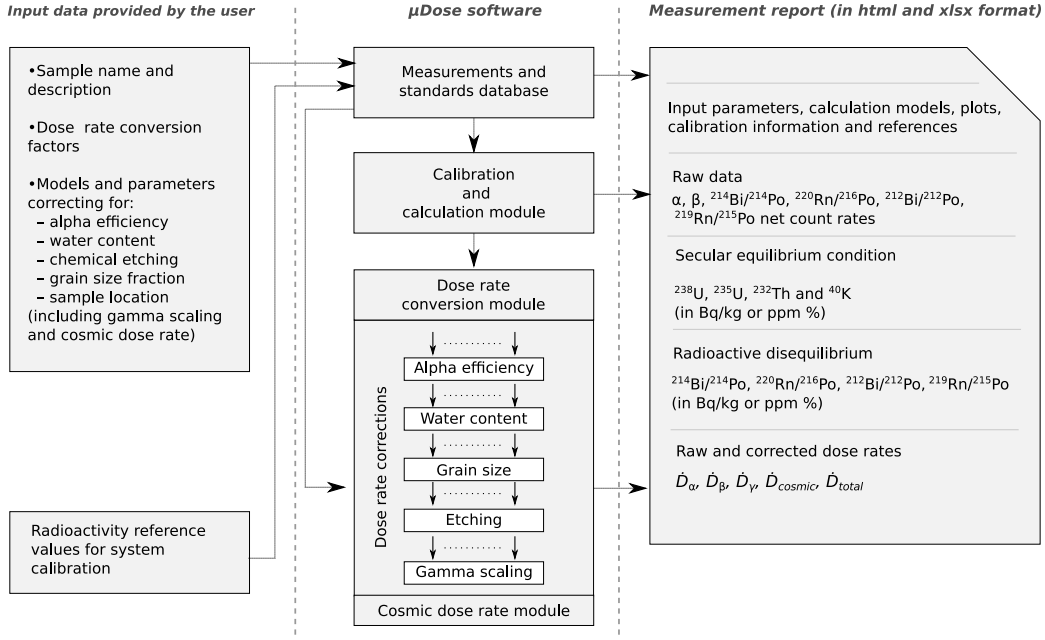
Input data provided by the user

•Sample name and description

•Dose rate conversion factors

•Models and parameters correcting for:
– alpha efficiency
– water content
– chemical etching
– grain size fraction
– sample location
(including gamma scaling and cosmic dose rate)

Radioactivity reference values for system calibration

µDose software

Measurements and standards database

Calibration and calculation module

Dose rate conversion module

Dose rate corrections

Alpha efficiency

Water content

Grain size

Etching

Gamma scaling

Cosmic dose rate module

Measurement report (in html and xlsx format)

Input parameters, calculation models, plots, calibration information and references

Raw data
α, β, $^{214}$Bi/$^{214}$Po, $^{220}$Rn/$^{216}$Po, $^{212}$Bi/$^{212}$Po, $^{219}$Rn/$^{215}$Po net count rates

Secular equilibrium condition

$^{238}$U, $^{235}$U, $^{232}$Th and $^{40}$K
(in Bq/kg or ppm %)

Radioactive disequilibrium

$^{214}$Bi/$^{214}$Po, $^{220}$Rn/$^{216}$Po, $^{212}$Bi/$^{212}$Po, $^{219}$Rn/$^{215}$Po
(in Bq/kg or ppm %)

Raw and corrected dose rates

$\dot{D}_{\alpha}$, $\dot{D}_{\beta}$, $\dot{D}_{\gamma}$, $\dot{D}_{cosmic}$, $\dot{D}_{total}$